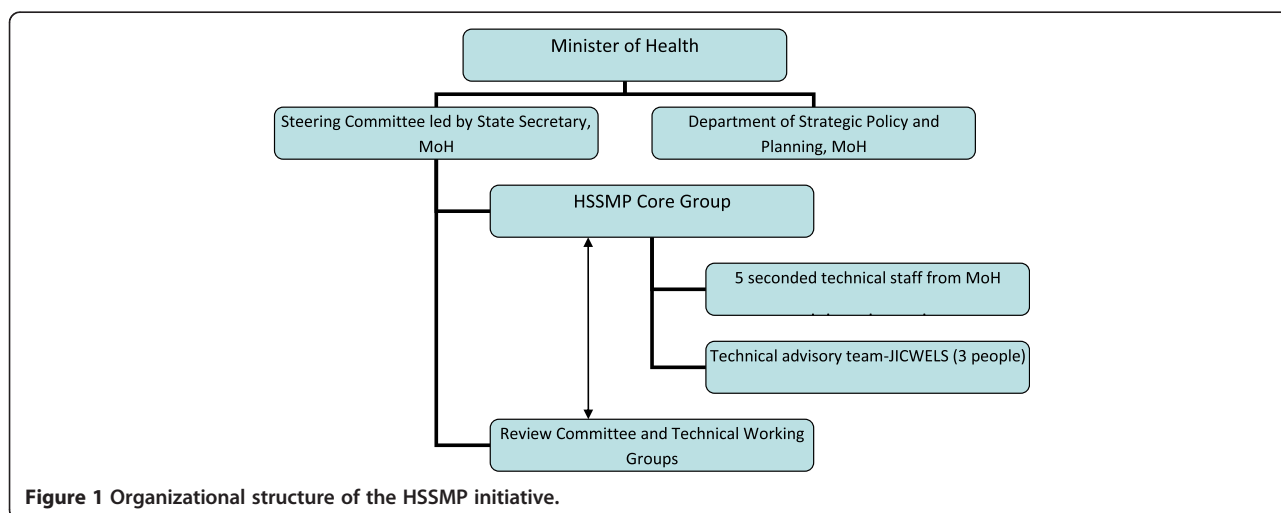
Minister of Health

Steering Committee led by State Secretary, MoH

Department of Strategic Policy and Planning, MoH

HSSMP Core Group

5 seconded technical staff from MoH

Technical advisory team-JICWELS (3 people)

Review Committee and Technical Working Groups

**Figure 1 Organizational structure of the HSSMP initiative.**